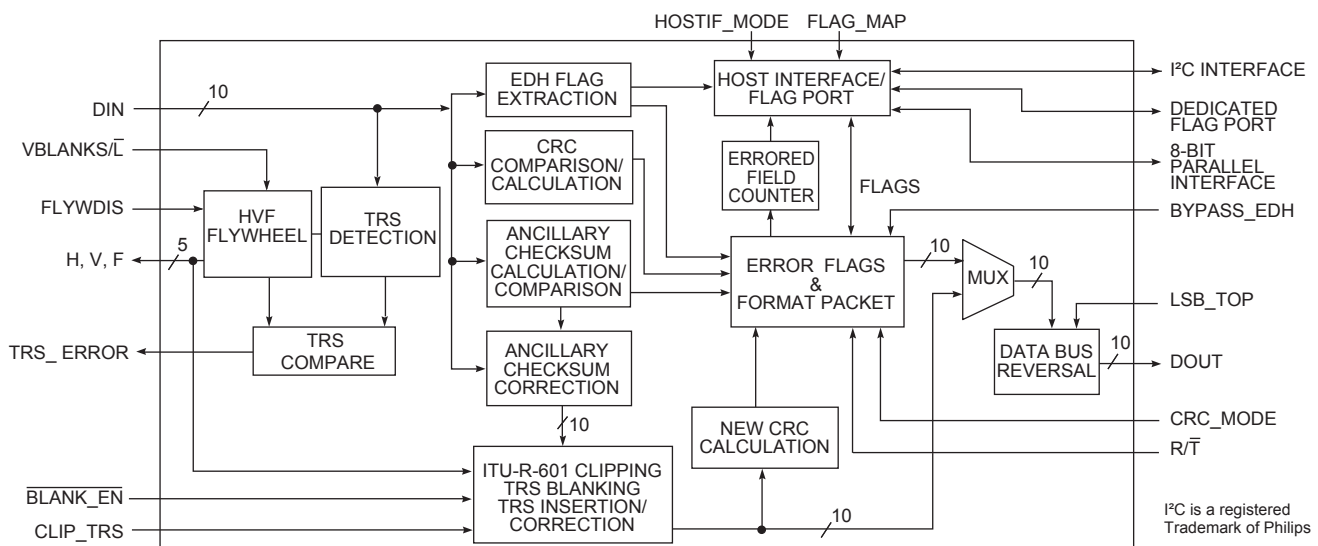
HOSTIF_MODE FLAG_MAP

DIN
10
EDH FLAG EXTRACTION
HOST INTERFACE/ FLAG PORT
I²C INTERFACE
DEDICATED FLAG PORT
8-BIT PARALLEL INTERFACE
VBLANKS/$\overline{L}$
CRC COMPARISON/ CALCULATION
ERRORED FIELD COUNTER
FLAGS
FLYWDIS
HVF FLYWHEEL
TRS DETECTION
BYPASS_EDH
ANCILLARY CHECKSUM CALCULATION/ COMPARISON
ERROR FLAGS & FORMAT PACKET
10
MUX
10
H, V, F
5
LSB_TOP
TRS COMPARE
TRS_ ERROR
ANCILLARY CHECKSUM CORRECTION
DATA BUS REVERSAL
10
DOUT
CRC_MODE
10
NEW CRC CALCULATION
R/$\overline{T}$
ITU-R-601 CLIPPING TRS BLANKING TRS INSERTION/ CORRECTION
$\overline{BLANK\_EN}$
CLIP_TRS
10
I²C is a registered Trademark of Philips